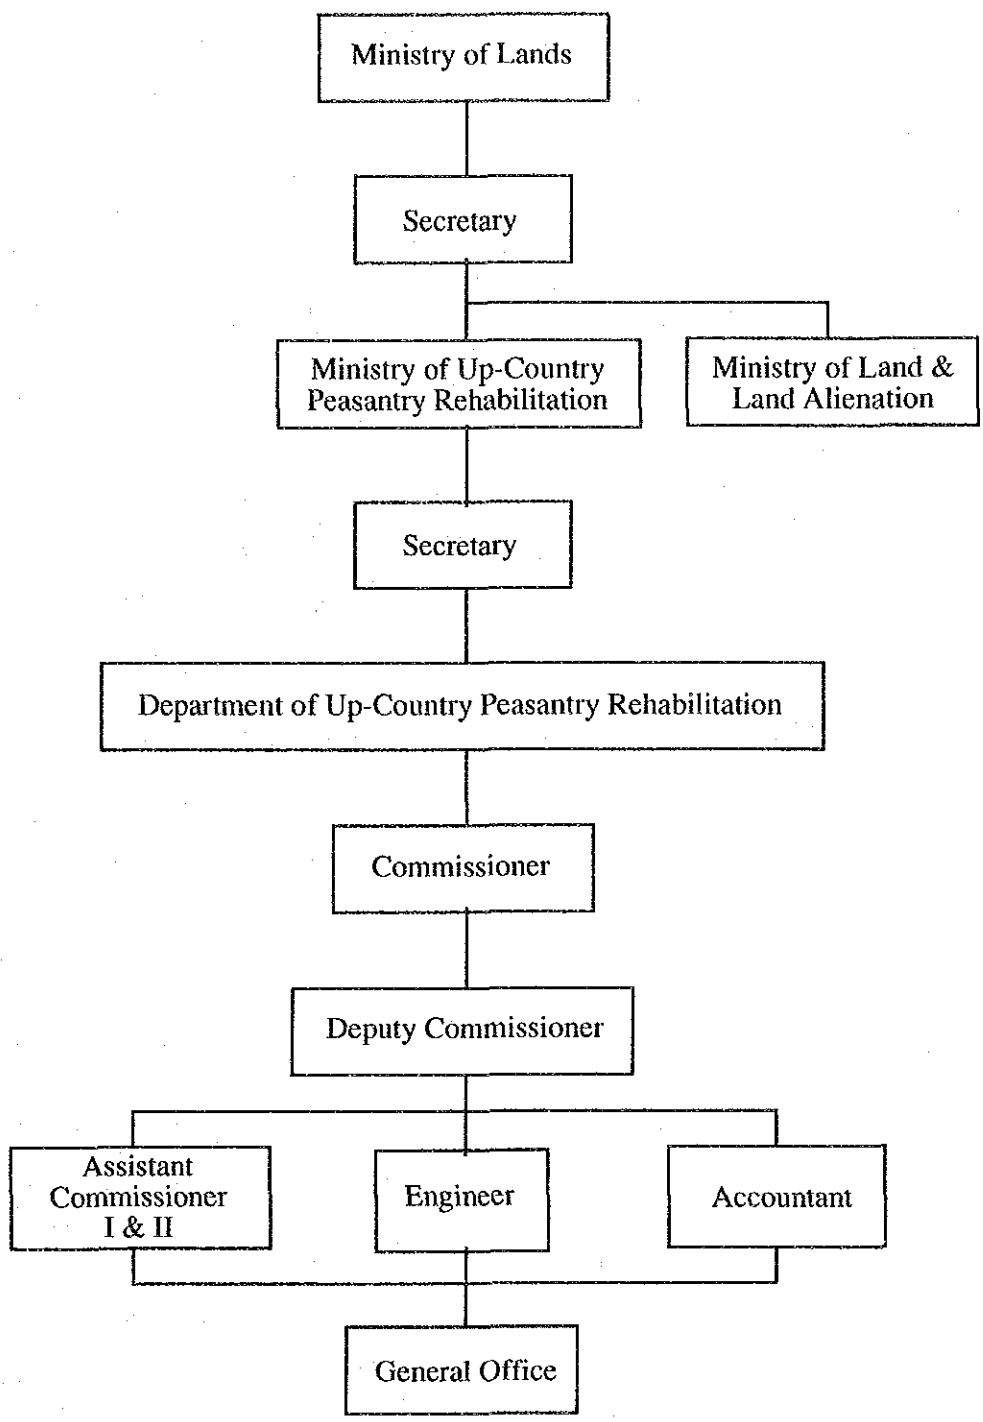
Ministry of Lands

Secretary

Ministry of Up-Country Peasantry Rehabilitation

Ministry of Land & Land Alienation

Secretary

Department of Up-Country Peasantry Rehabilitation

Commissioner

Deputy Commissioner

Assistant Commissioner I & II

Engineer

Accountant

General Office